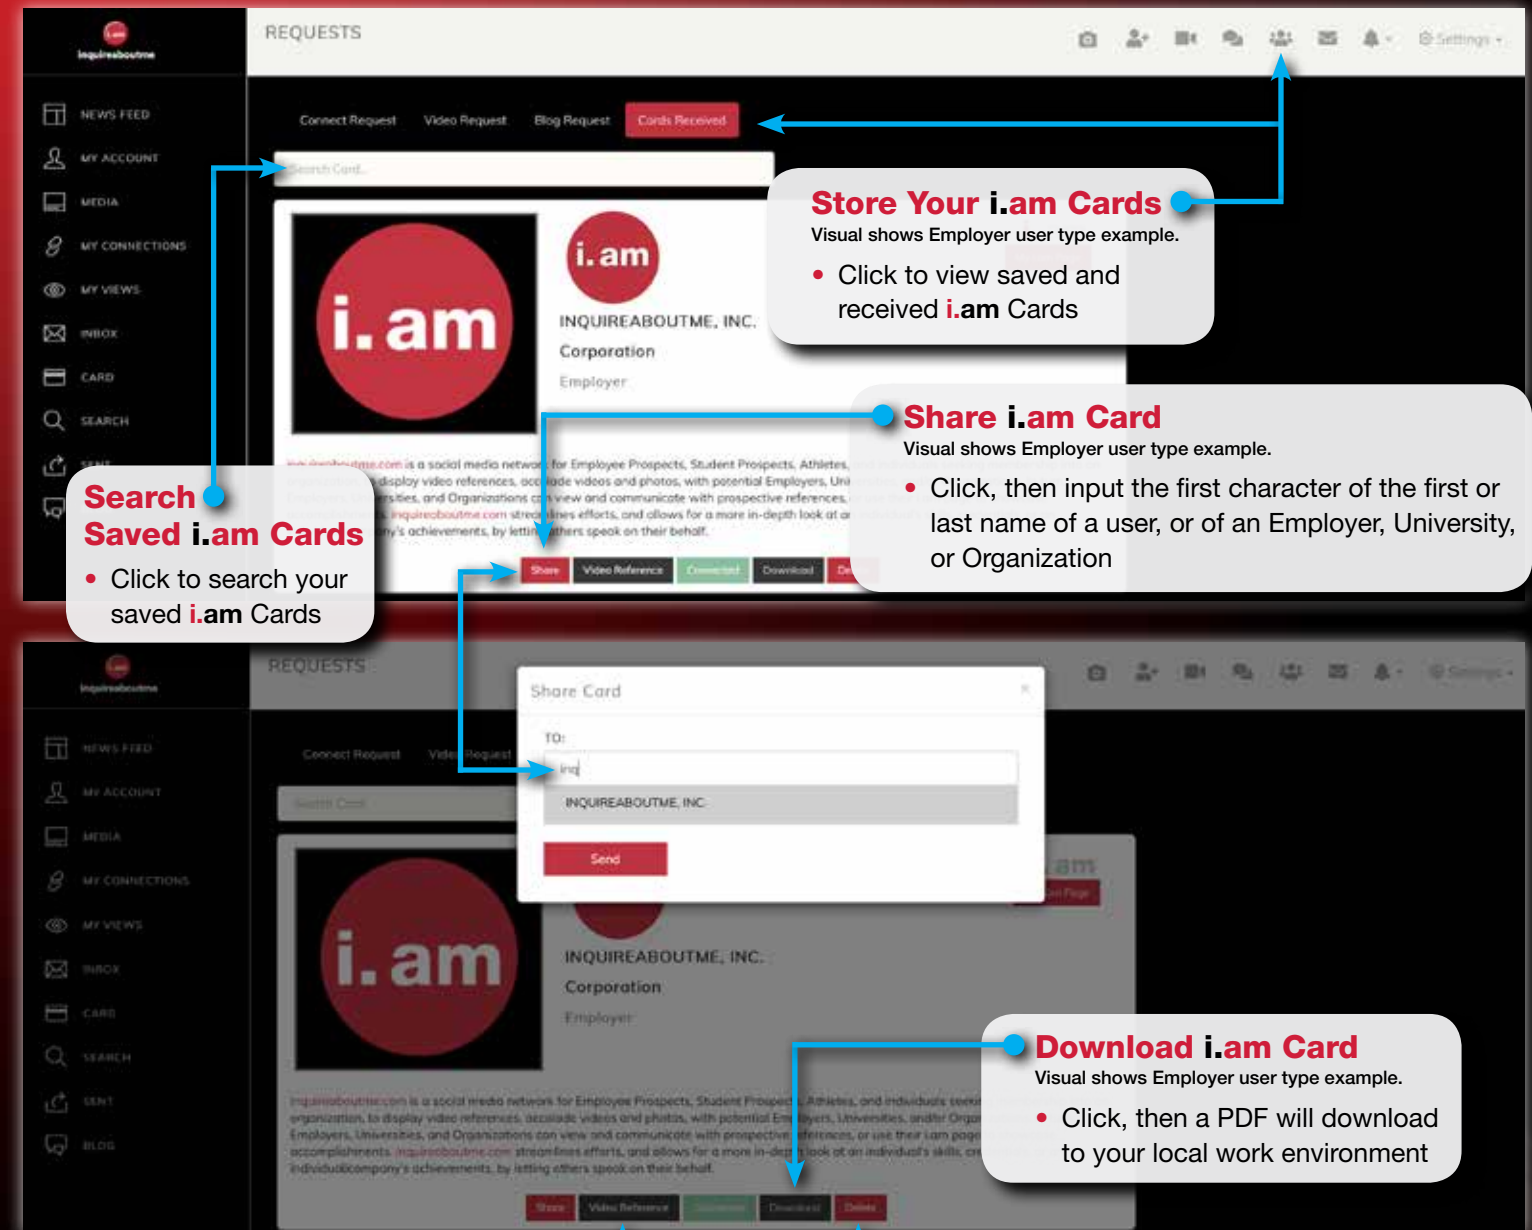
inquireaboutme

REQUESTS

Settings

NEWS FEED
MY ACCOUNT
MEDIA
MY CONNECTIONS
MY VIEWS
INBOX
CARD
SEARCH
SENT

Connect Request
Video Request
Blog Request
Cards Received

Search Card...

i.am

i.am

INQUIREABOUTME, INC.

Corporation

Employer

Store Your i.am Cards
Visual shows Employer user type example.

• Click to view saved and received i.am Cards

Share i.am Card
Visual shows Employer user type example.

• Click, then input the first character of the first or last name of a user, or of an Employer, University, or Organization

inquireaboutme.com is a social media network for Employee Prospects, Student Prospects, Athletes, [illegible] display video references, accolade videos and photos, with potential Employers, Uni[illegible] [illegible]sities, and Organizations can view and communicate with prospective references, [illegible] inquireaboutme.com streamlines efforts, and allows for a more in-depth look at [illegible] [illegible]y's achievements, by letting others speak on their behalf.

Share
Video Reference
Connected
Download
De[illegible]

Search Saved i.am Cards

• Click to search your saved i.am Cards

inquireaboutme

REQUESTS

Settings

NEWS FEED
MY ACCOUNT
MEDIA
MY CONNECTIONS
MY VIEWS
INBOX
CARD
SEARCH
SENT
BLOG

Connect Request
Video Request

Search Card

Share Card

TO:

inq

INQUIREABOUTME, INC.

Send

i.am

INQUIREABOUTME, INC.

Corporation

Employer

Download i.am Card
Visual shows Employer user type example.

• Click, then a PDF will download to your local work environment

inquireaboutme.com is a social media network for Employee Prospects, Student Prospects, Athletes, and individuals seek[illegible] organization, to display video references, accolade videos and photos, with potential Employers, Universities, and/or Orga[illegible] Employers, Universities, and Organizations can view and communicate with prospective references, or use their i.am page accomplishments. inquireaboutme.com streamlines efforts, and allows for a more in-depth look at an individual's skills, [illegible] individual/company's achievements, by letting others speak on their behalf.

Share
Video Reference
Connected
Download
Delete